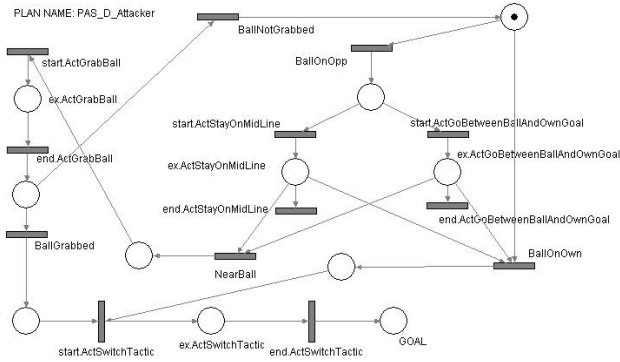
PLAN NAME: PAS_D_Attacker

BallNotGrabbed

start.ActGrabBall

ex.ActGrabBall

end.ActGrabBall

BallGrabbed

BallOnOpp

start.ActStayOnMidLine

start.ActGoBetweenBallAndOwnGoal

ex.ActStayOnMidLine

ex.ActGoBetweenBallAndOwnGoal

end.ActStayOnMidLine

end.ActGoBetweenBallAndOwnGoal

NearBall

BallOnOwn

start.ActSwitchTactic

ex.ActSwitchTactic

end.ActSwitchTactic

GOAL